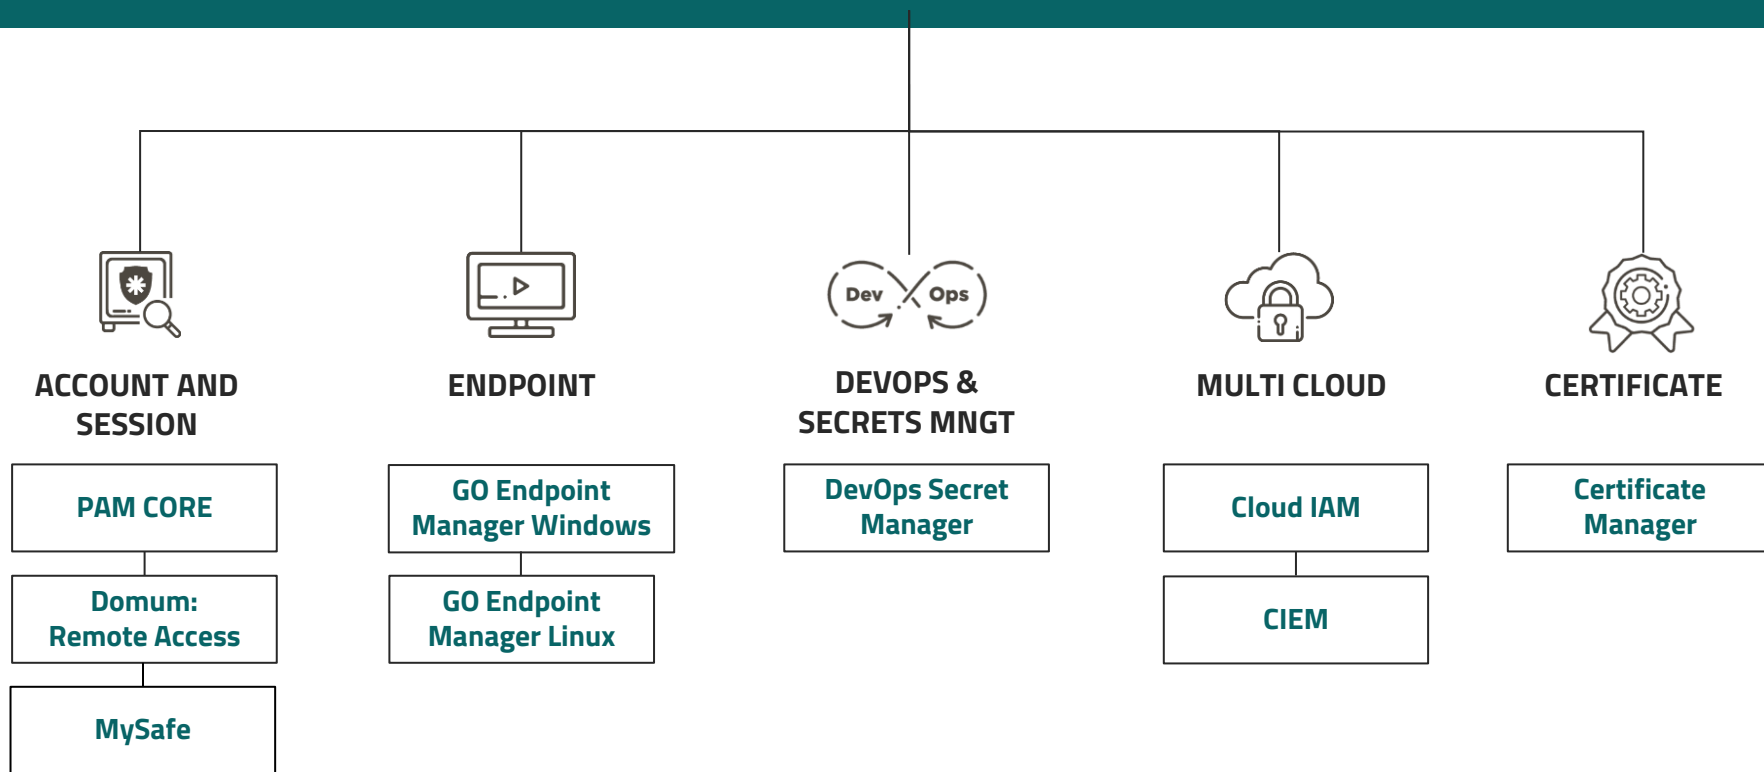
Dev Ops

ACCOUNT AND SESSION

PAM CORE

Domum: Remote Access

MySafe

ENDPOINT

GO Endpoint Manager Windows

GO Endpoint Manager Linux

DEVOPS & SECRETS MNGT

DevOps Secret Manager

MULTI CLOUD

Cloud IAM

CIEM

CERTIFICATE

Certificate Manager